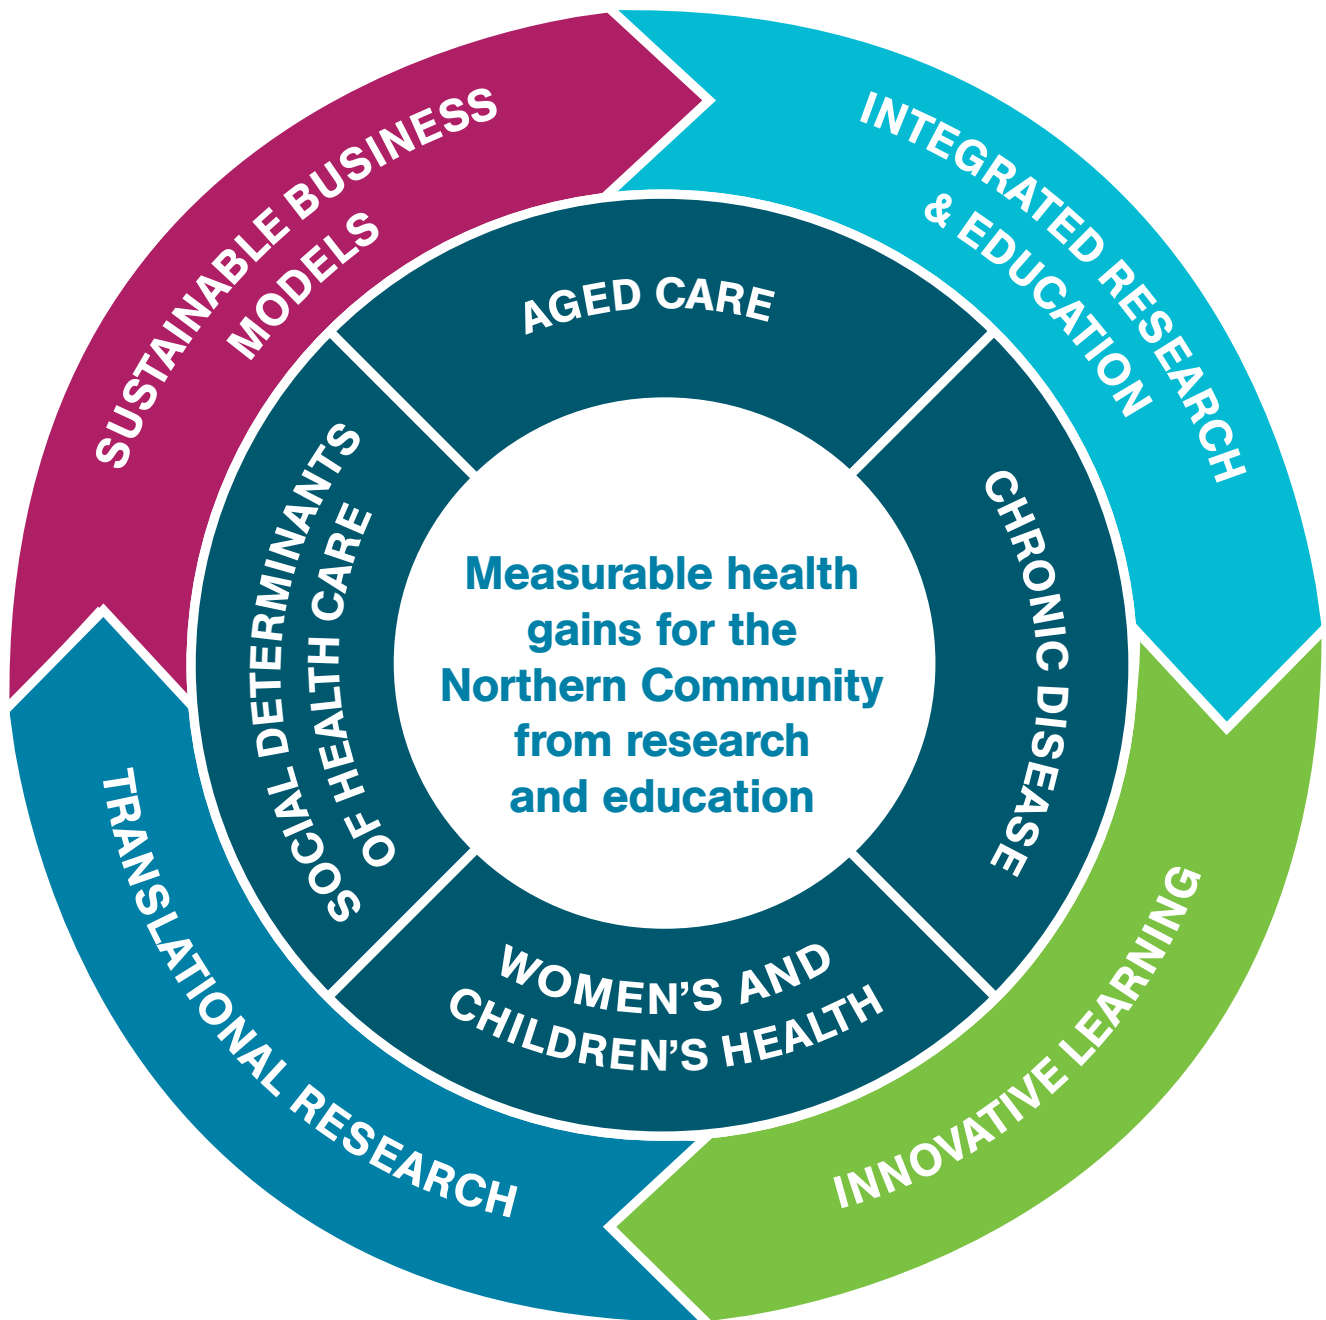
SUSTAINABLE BUSINESS MODELS

INTEGRATED RESEARCH & EDUCATION

INNOVATIVE LEARNING

TRANSLATIONAL RESEARCH

AGED CARE

CHRONIC DISEASE

WOMEN'S AND CHILDREN'S HEALTH

SOCIAL DETERMINANTS OF HEALTH CARE

Measurable health gains for the Northern Community from research and education